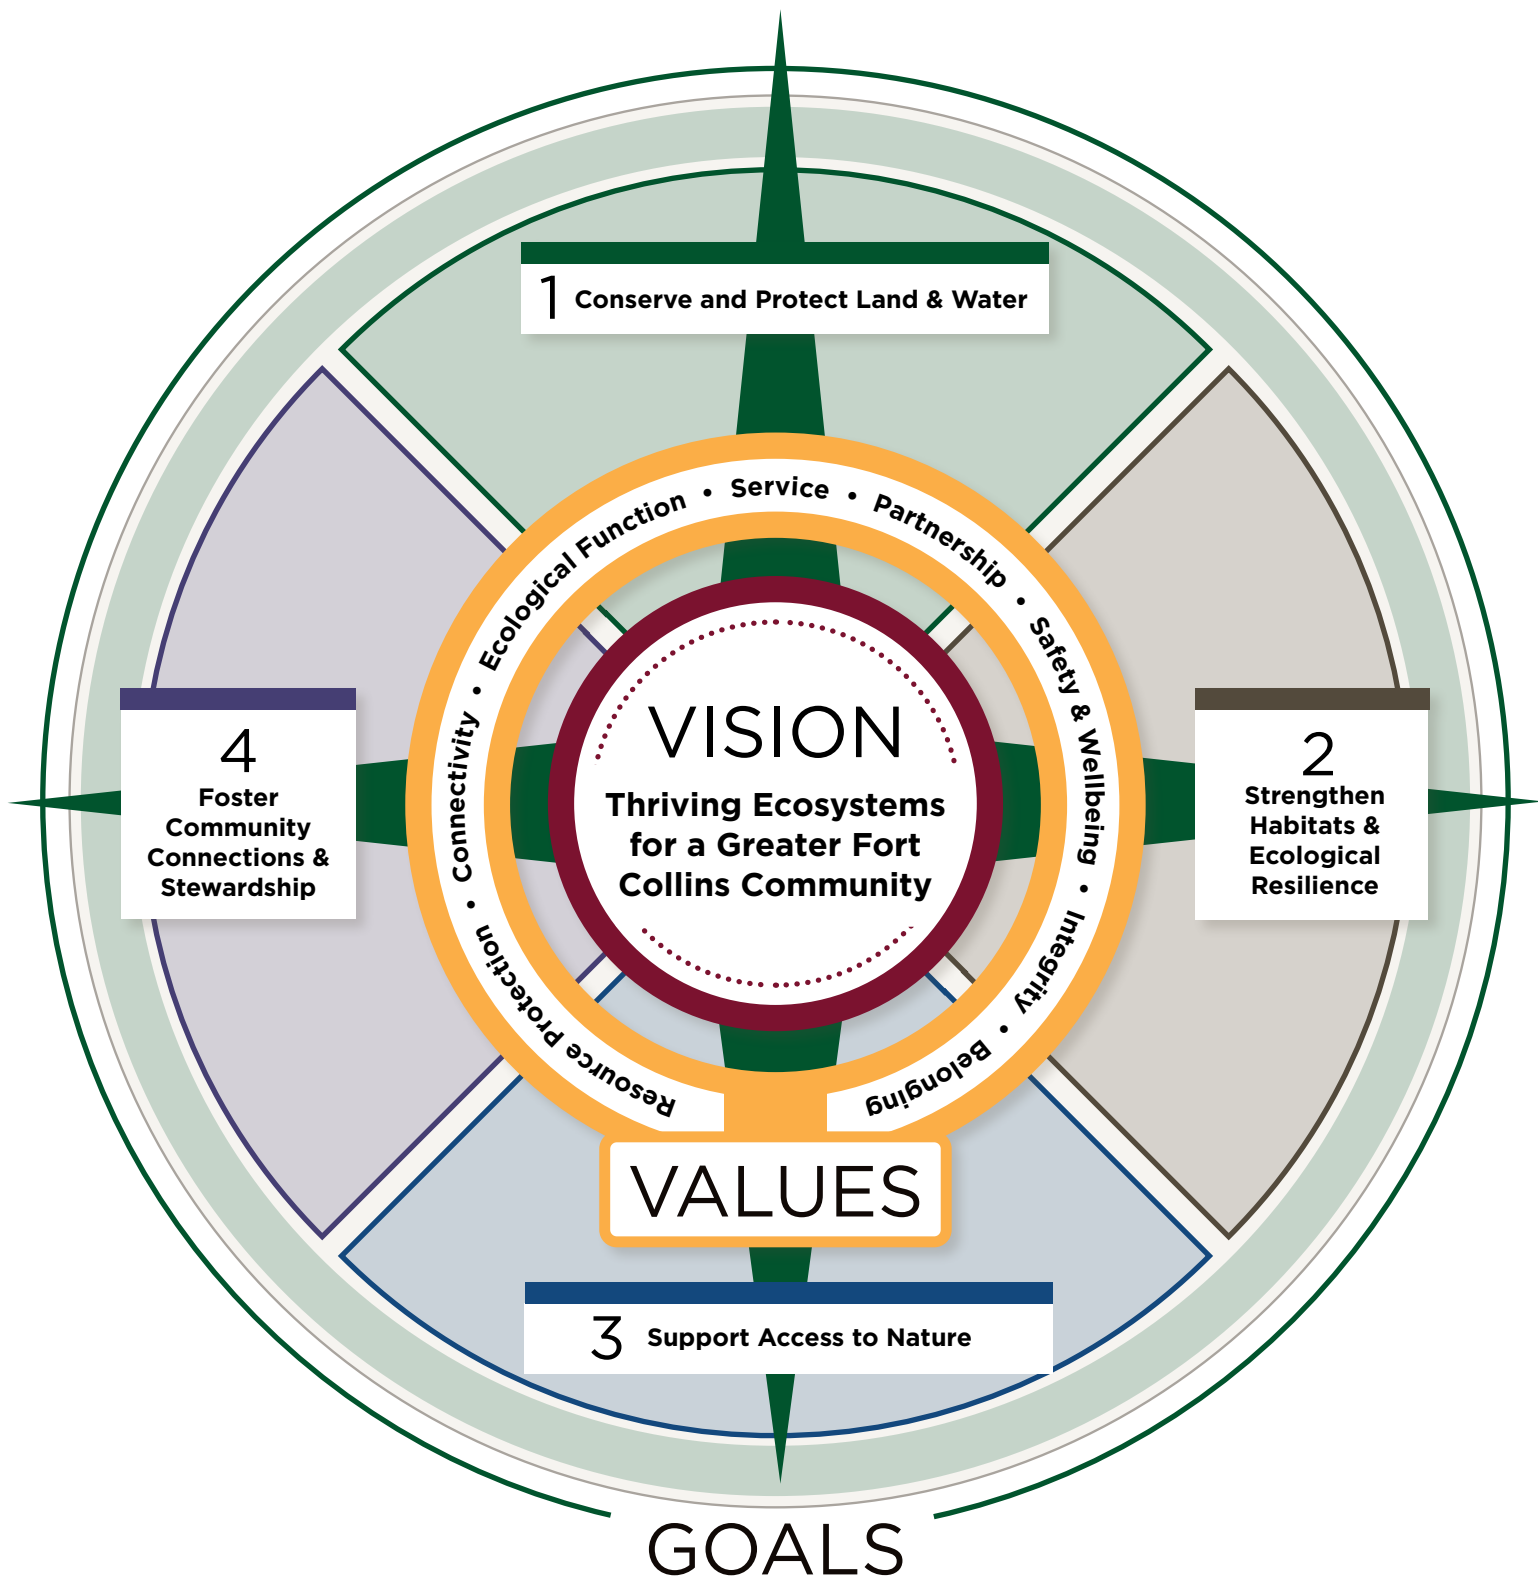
1 Conserve and Protect Land & Water

Ecological Function • Service • Partnership • Safety & Wellbeing • Integrity • Belonging • Resource Protection • Connectivity •

4 Foster Community Connections & Stewardship

VISION
Thriving Ecosystems for a Greater Fort Collins Community

2 Strengthen Habitats & Ecological Resilience

VALUES

3 Support Access to Nature

GOALS